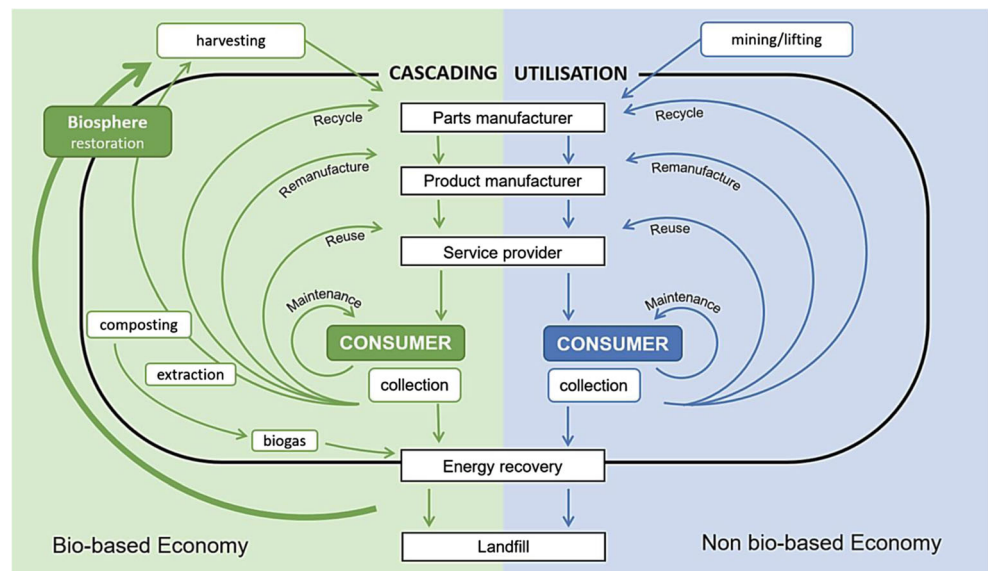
harvesting

mining/lifting

CASCADING UTILISATION

Biosphere restoration

Recycle

Parts manufacturer

Recycle

Remanufacture

Product manufacturer

Remanufacture

Reuse

Service provider

Reuse

Maintenance

Maintenance

composting

CONSUMER

CONSUMER

extraction

collection

collection

biogas

Energy recovery

Bio-based Economy

Landfill

Non bio-based Economy